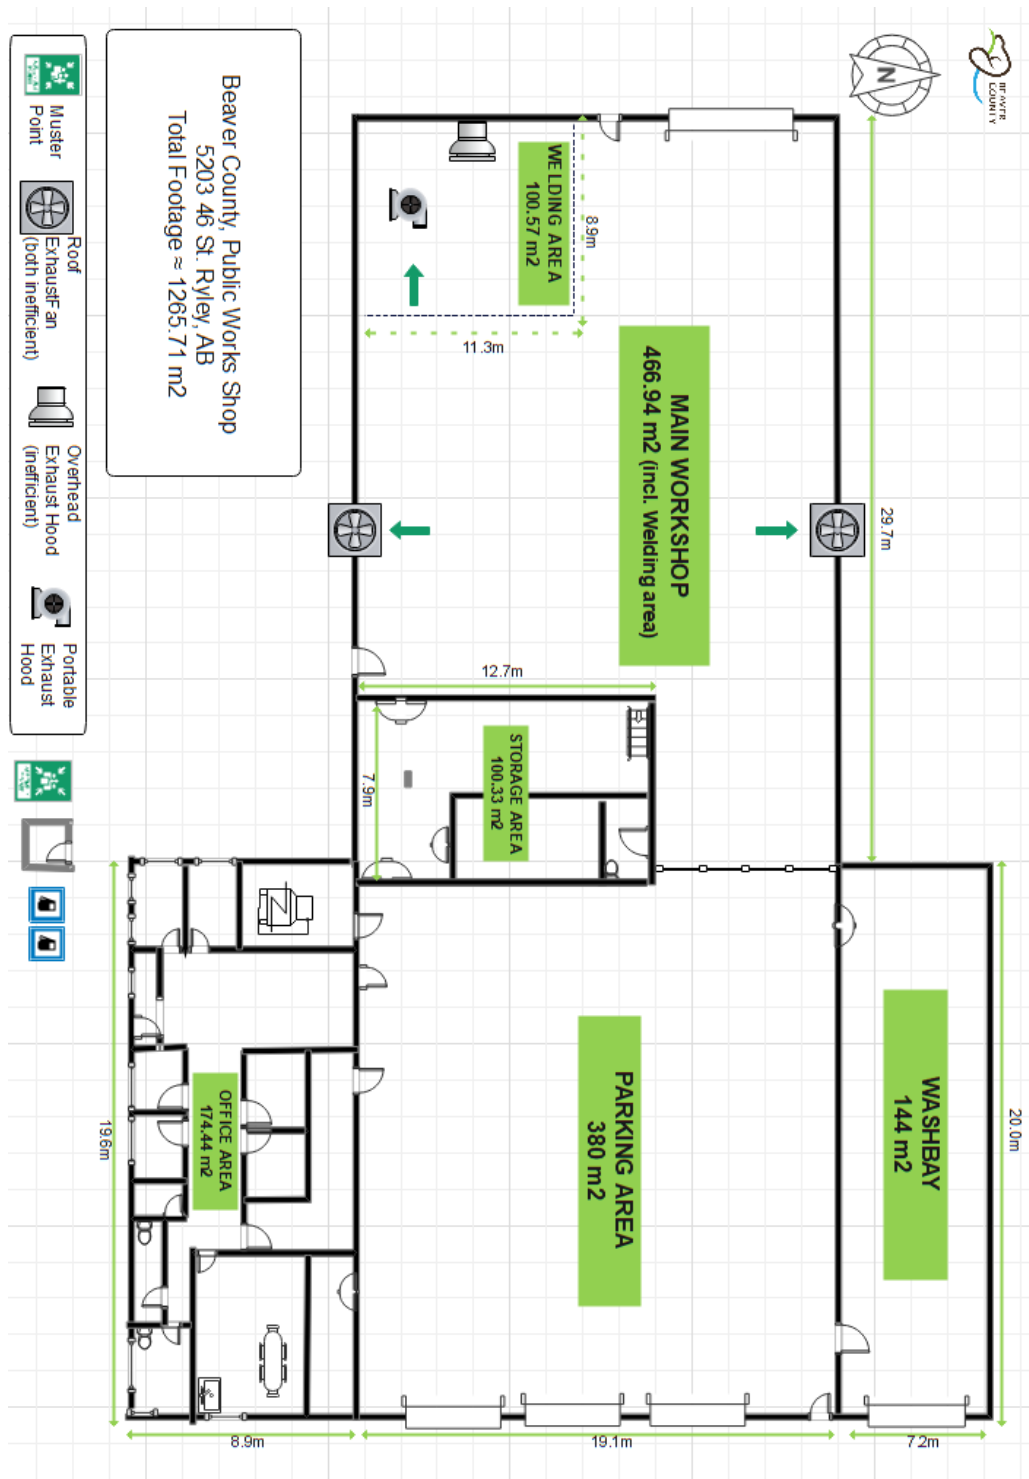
Beaver County, Public Works Shop
5203 46 St. Ryley, AB
Total Footage ≈ 1265.71 m2

Muster Point

Roof ExhaustFan (both inefficient)

Overhead Exhaust Hood (inefficient)

Portable Exhaust Hood

N

BEAVER COUNTY

WELDING AREA
100.57 m2

8.9m

11.3m

MAIN WORKSHOP
466.94 m2 (incl. Welding area)

29.7m

12.7m

STORAGE AREA
100.33 m2

7.9m

OFFICE AREA
174.44 m2

19.6m

PARKING AREA
380 m2

WASHBAY
144 m2

20.0m

8.9m

19.1m

7.2m